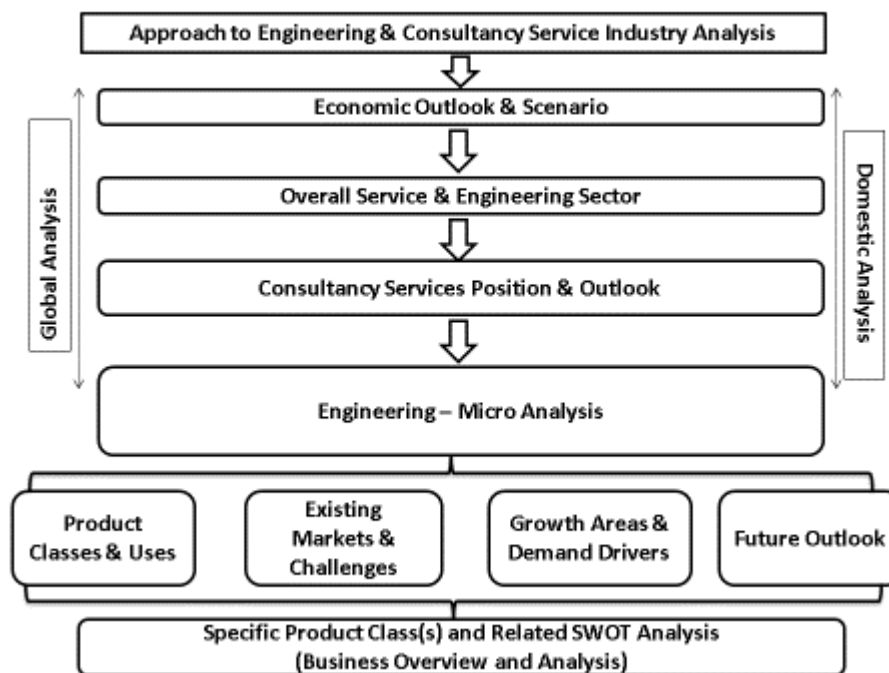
Approach to Engineering & Consultancy Service Industry Analysis

Global Analysis

Domestic Analysis

Economic Outlook & Scenario

Overall Service & Engineering Sector

Consultancy Services Position & Outlook

Engineering – Micro Analysis

Product Classes & Uses

Existing Markets & Challenges

Growth Areas & Demand Drivers

Future Outlook

Specific Product Class(s) and Related SWOT Analysis (Business Overview and Analysis)